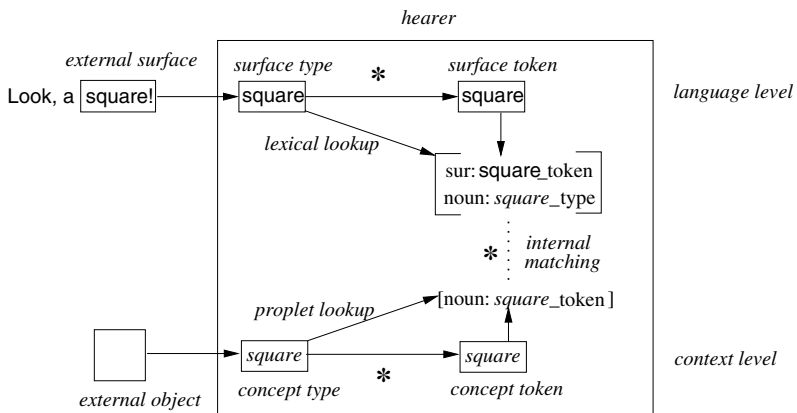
hearer

external surface

surface type

*

surface token

Look, a square!

square

square

language level

lexical lookup

sur: square_token
noun: square_type

internal matching

*

proplet lookup

[noun: square_token]

square

square

context level

external object

concept type

*

concept token